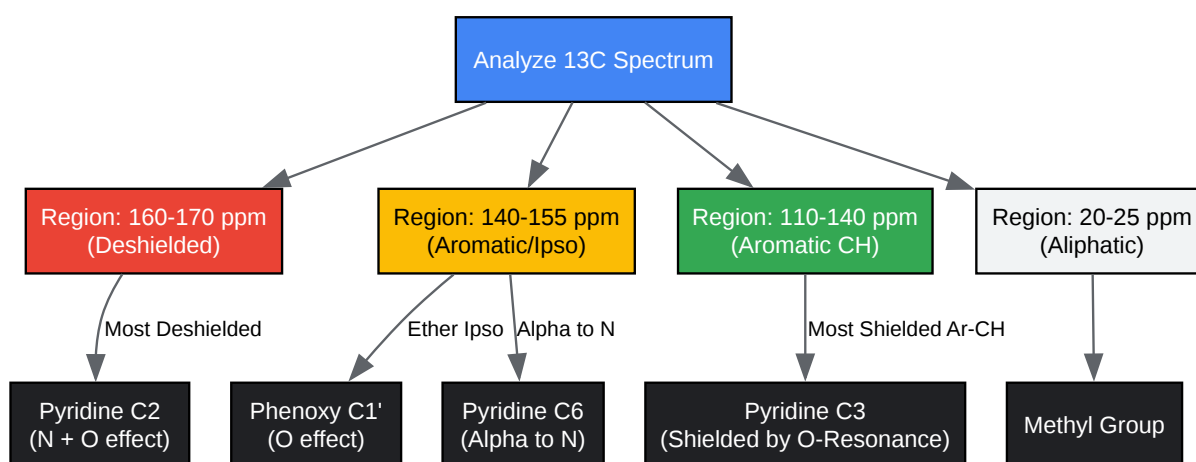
Analyze 13C Spectrum

Region: 160-170 ppm
(Deshielded)

Region: 140-155 ppm
(Aromatic/Ipso)

Region: 110-140 ppm
(Aromatic CH)

Region: 20-25 ppm
(Aliphatic)

Most Deshielded

Ether Ipso

Alpha to N

Most Shielded Ar-CH

Pyridine C2
(N + O effect)

Phenoxy C1'
(O effect)

Pyridine C6
(Alpha to N)

Pyridine C3
(Shielded by O-Resonance)

Methyl Group